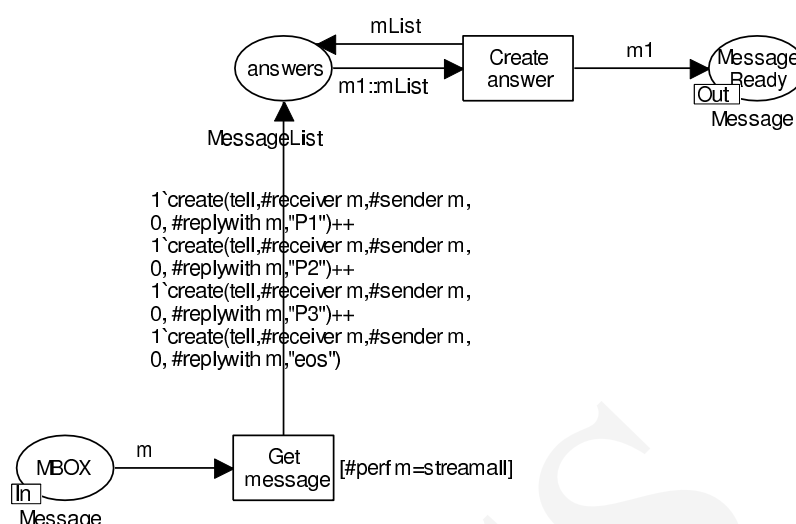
mList

answers

Create answer

m1

Message Ready

Out

Message

m1::mList

MessageList

1`create(tell,#receiver m,#sender m, 0, #replywith m,"P1")++
1`create(tell,#receiver m,#sender m, 0, #replywith m,"P2")++
1`create(tell,#receiver m,#sender m, 0, #replywith m,"P3")++
1`create(tell,#receiver m,#sender m, 0, #replywith m,"eos")

MBOX

In

Message

m

Get message

[#perf m=streamall]